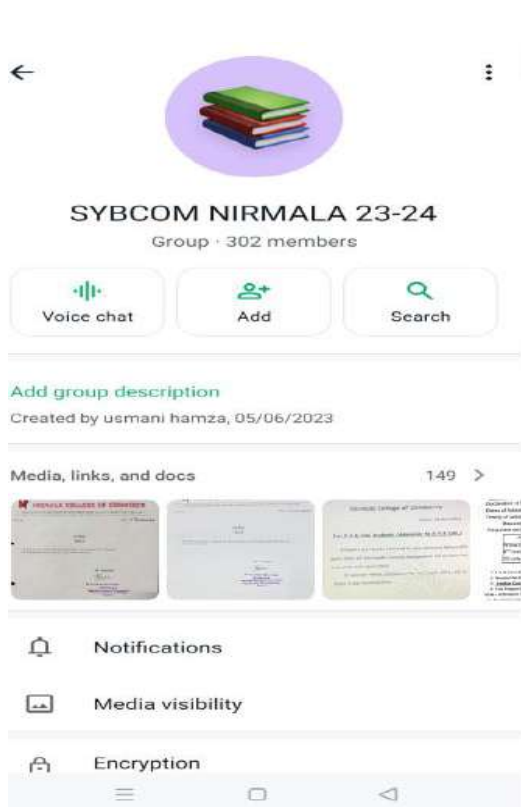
SYBCOM NIRMALA 23-24

Group · 302 members

Voice chat

Add

Search

Add group description

Created by usmani hamza, 05/06/2023

Media, links, and docs

149 >

Notifications

Media visibility

Encryption